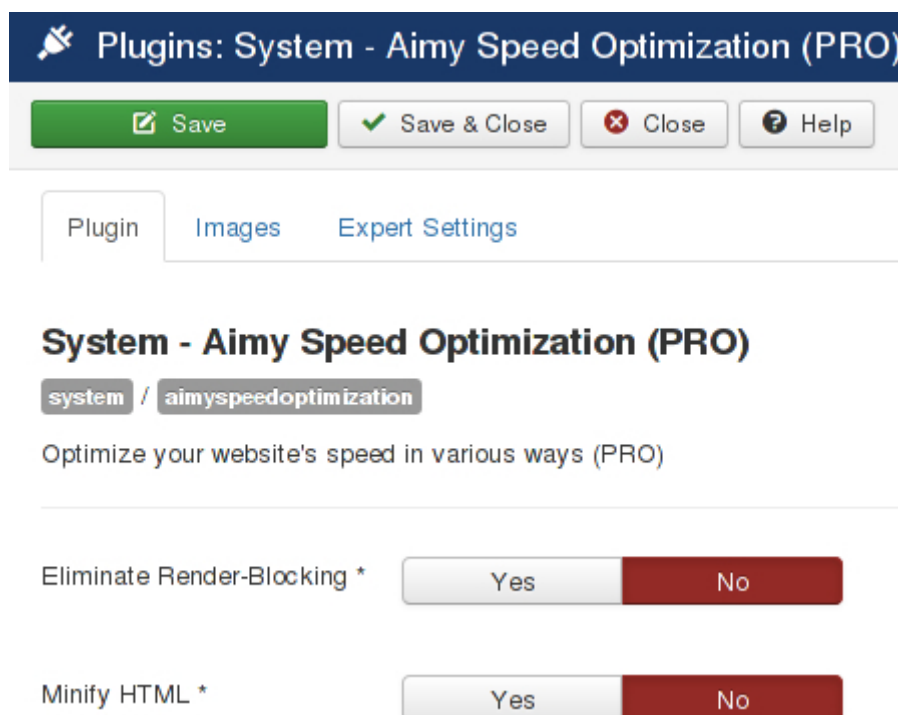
Plugins: System - Aimy Speed Optimization (PRO)

Save
Save & Close
Close
Help

Plugin
Images
Expert Settings

System - Aimy Speed Optimization (PRO)

system / aimyspeedoptimization

Optimize your website's speed in various ways (PRO)

Eliminate Render-Blocking *
Yes
No

Minify HTML *
Yes
No